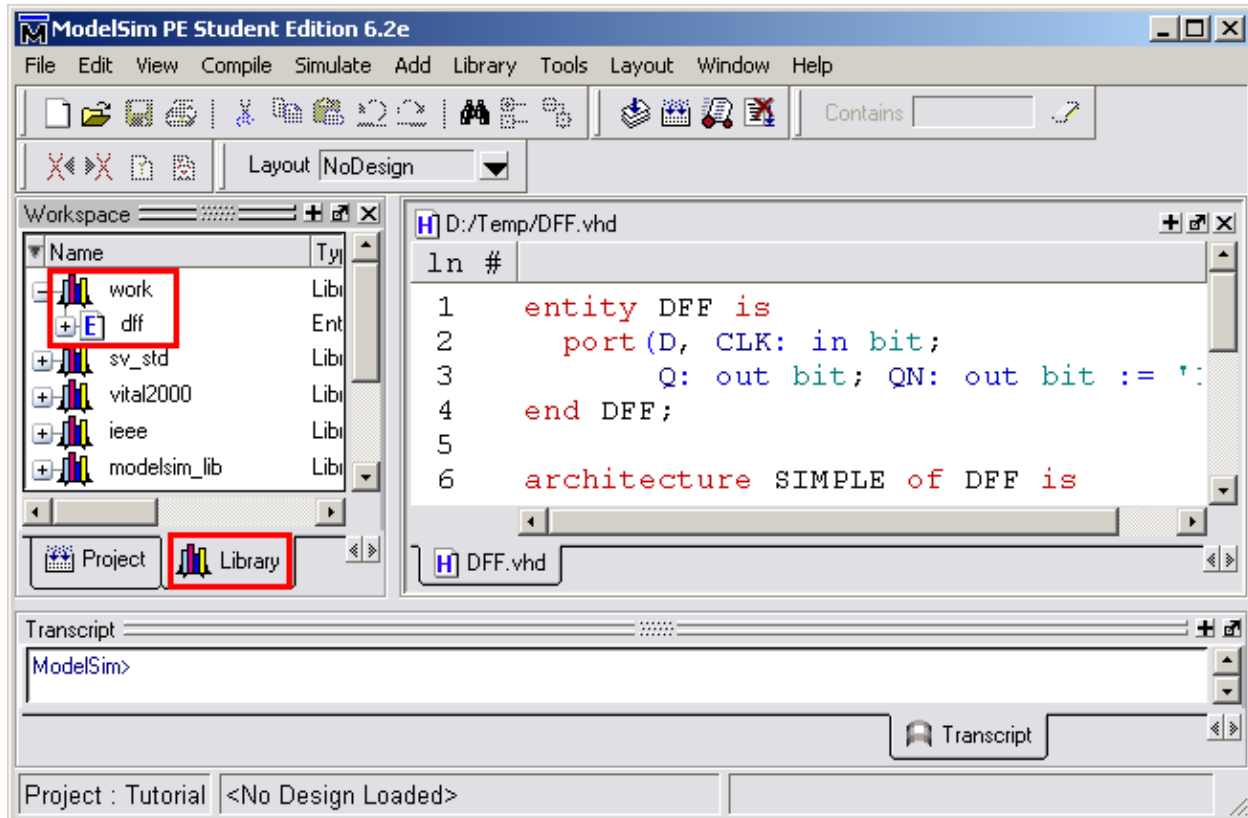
ModelSim PE Student Edition 6.2e

File Edit View Compile Simulate Add Library Tools Layout Window Help

Contains

Layout NoDesign

Workspace

| Name | Ty |
|---|---|
| work | Lib |
| dff | Ent |
| sv_std | Lib |
| vital2000 | Lib |
| ieee | Lib |
| modelsim_lib | Lib |

Project Library

D:/Temp/DFF.vhd

ln #

1 entity DFF is
2 port(D, CLK: in bit;
3 Q: out bit; QN: out bit := '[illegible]
4 end DFF;
5
6 architecture SIMPLE of DFF is

DFF.vhd

Transcript

ModelSim>

Transcript

Project : Tutorial <No Design Loaded>